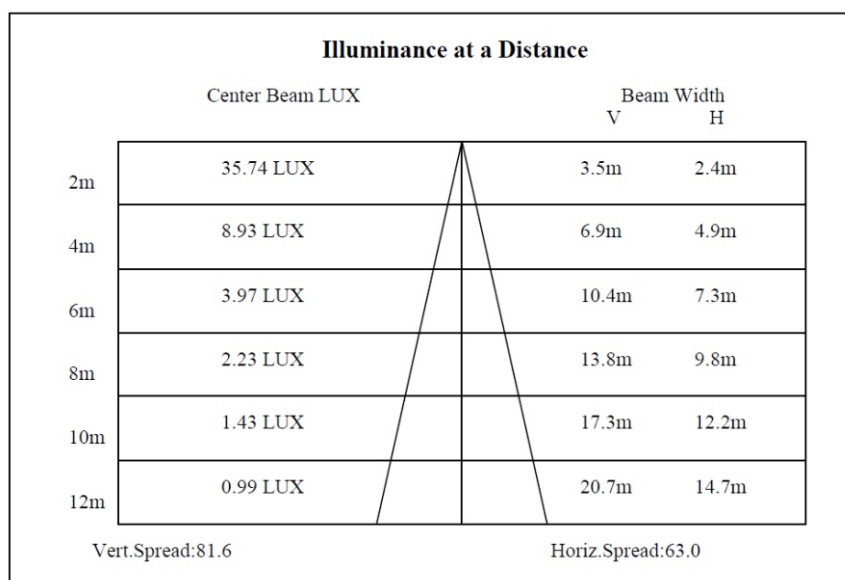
Illuminance at a Distance

| | Center Beam LUX | Beam Width V | Beam Width H |
|---|---|---|---|
| 2m | 35.74 LUX | 3.5m | 2.4m |
| 4m | 8.93 LUX | 6.9m | 4.9m |
| 6m | 3.97 LUX | 10.4m | 7.3m |
| 8m | 2.23 LUX | 13.8m | 9.8m |
| 10m | 1.43 LUX | 17.3m | 12.2m |
| 12m | 0.99 LUX | 20.7m | 14.7m |

Vert.Spread:81.6

Horiz.Spread:63.0